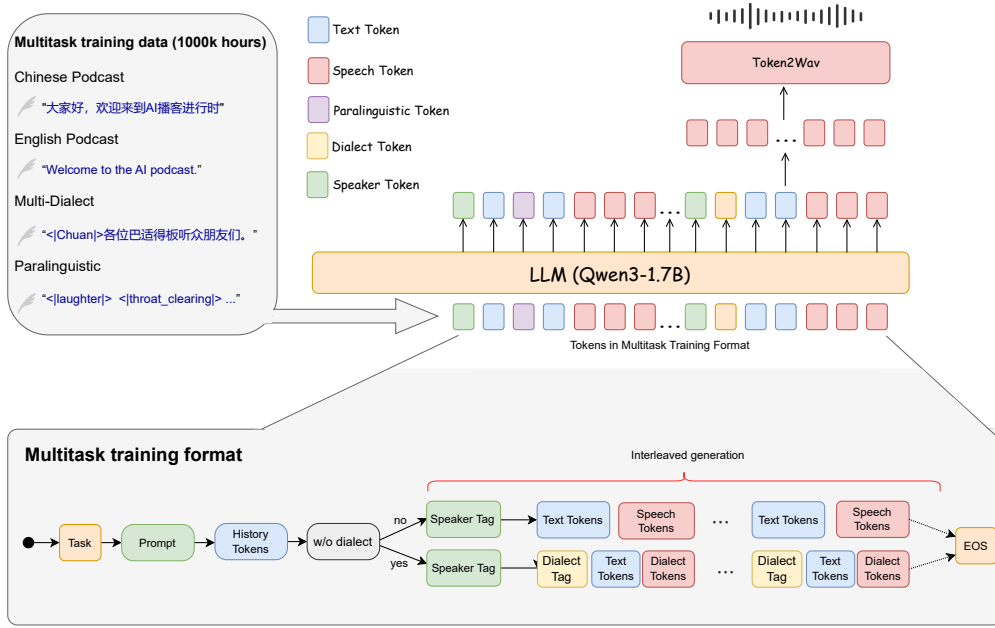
Multitask training data (1000k hours)

Chinese Podcast

"大家好，欢迎来到AI播客进行时"

English Podcast

"Welcome to the AI podcast."

Multi-Dialect

"<|Chuan|>各位巴适得板听众朋友们。"

Paralinguistic

"<|laughter|> <|throat_clearing|> ..."

Text Token

Speech Token

Paralinguistic Token

Dialect Token

Speaker Token

Token2Wav

...

...

LLM (Qwen3-1.7B)

...

Tokens in Multitask Training Format

Multitask training format

Interleaved generation

Task

Prompt

History Tokens

w/o dialect

no

yes

Speaker Tag

Text Tokens

Speech Tokens

...

Text Tokens

Speech Tokens

Speaker Tag

Dialect Tag

Text Tokens

Dialect Tokens

...

Dialect Tag

Text Tokens

Dialect Tokens

EOS